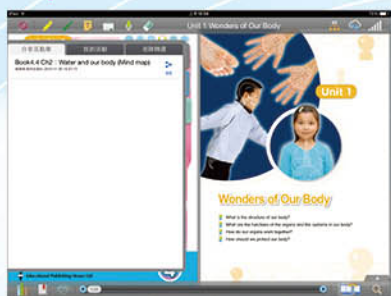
iPad

Unit 1 Wonders of Our Body

分享互動庫 | 我的活動 | 在線精選

Book4.4 Ch2 : Water and our body (Mind map)

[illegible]

Unit 1

Wonders of Our Body

What is the structure of our body?
What are the functions of the organs and the systems in our body?
How do our organs work together?
How should we protect our body?

Educational Publishing House Ltd